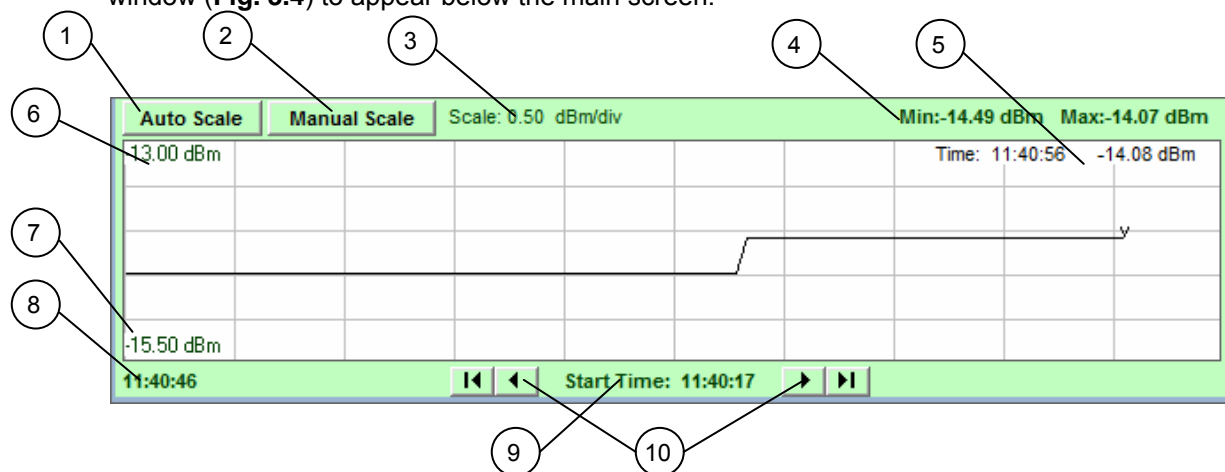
window (**Fig. 3.4**) to appear below the main screen.

1
2
3
4
5

Auto Scale
Manual Scale
Scale: 0.50 dBm/div
Min:-14.49 dBm Max:-14.07 dBm

6
13.00 dBm
Time: 11:40:56 -14.08 dBm

7
8
-15.50 dBm
11:40:46
Start Time: 11:40:17

9
10